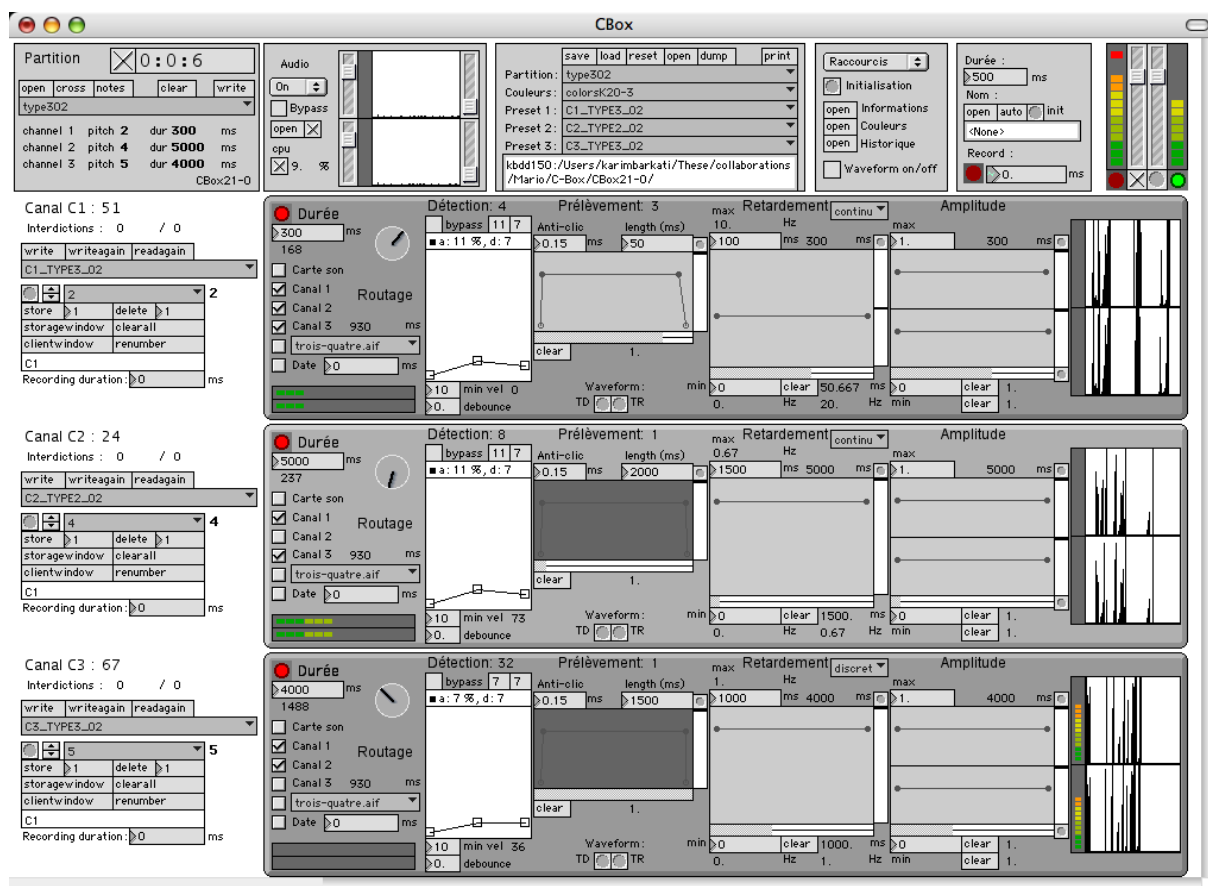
CBox

Partition
0:0:6
open cross notes clear write
type302
channel 1 pitch 2 dur 300 ms
channel 2 pitch 4 dur 5000 ms
channel 3 pitch 5 dur 4000 ms
CBox21-0

Audio
On
Bypass
open
cpu
9. %

save load reset open dump print
Partition : type302
Couleurs : colorsK20-3
Preset 1 : C1_TYPE3_02
Preset 2 : C2_TYPE2_02
Preset 3 : C3_TYPE3_02
kbdd150:/Users/karimbarkati/These/collaborations/Mario/C-Box/CBox21-0/

Raccourcis
Initialisation
open Informations
open Couleurs
open Historique
Waveform on/off

Durée :
500 ms
Nom :
open auto init
<None>
Record :
0. ms

Canal C1 : 51
Interdictions : 0 / 0
write writeagain readagain
C1_TYPE3_02
2 2
store 1 delete 1
storagewindow clearall
clientwindow renumber
C1
Recording duration : 0 ms

Durée
300 ms
168
Carte son
Canal 1
Canal 2
Canal 3 930 ms
Routage
trois-quatre.aif
Date 0 ms

Détection : 4
bypass 11 7
a : 11 %, d : 7
10 min vel 0
0. debounce

Prélèvement : 3
Anti-clic length (ms)
0.15 ms 50
clear 1.
Waveform :
TD TR

Retardement continu
max 10. Hz
100 ms 300 ms
min 0 clear 50.667 ms
0. Hz 20. Hz

Amplitude
max 1. 300 ms
min 0 clear 1.
clear 1.

Canal C2 : 24
Interdictions : 0 / 0
write writeagain readagain
C2_TYPE2_02
4 4
store 1 delete 1
storagewindow clearall
clientwindow renumber
C1
Recording duration : 0 ms

Durée
5000 ms
237
Carte son
Canal 1
Canal 2
Canal 3 930 ms
Routage
trois-quatre.aif
Date 0 ms

Détection : 8
bypass 11 7
a : 11 %, d : 7
10 min vel 73
0. debounce

Prélèvement : 1
Anti-clic length (ms)
0.15 ms 2000
clear 1.
Waveform :
TD TR

Retardement continu
max 0.67 Hz
1500 ms 5000 ms
min 0 clear 1500. ms
0. Hz 0.67 Hz

Amplitude
max 1. 5000 ms
min 0 clear 1.
clear 1.

Canal C3 : 67
Interdictions : 0 / 0
write writeagain readagain
C3_TYPE3_02
5 5
store 1 delete 1
storagewindow clearall
clientwindow renumber
C1
Recording duration : 0 ms

Durée
4000 ms
1488
Carte son
Canal 1
Canal 2
Canal 3 930 ms
Routage
trois-quatre.aif
Date 0 ms

Détection : 32
bypass 7 7
a : 7 %, d : 7
10 min vel 36
0. debounce

Prélèvement : 1
Anti-clic length (ms)
0.15 ms 1500
clear 1.
Waveform :
TD TR

Retardement discret
max 1. Hz
1000 ms 4000 ms
min 0 clear 1000. ms
0. Hz 1. Hz

Amplitude
max 1. 4000 ms
min 0 clear 1.
clear 1.